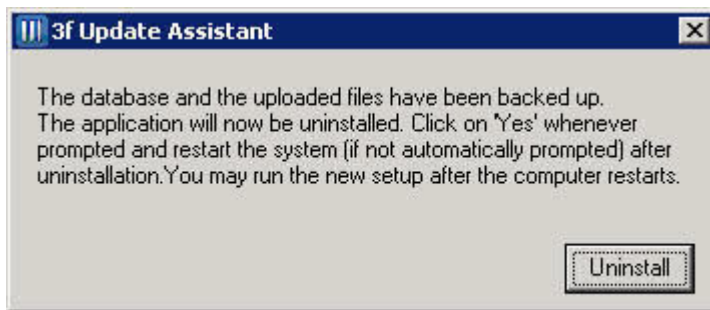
3f Update Assistant

The database and the uploaded files have been backed up. The application will now be uninstalled. Click on 'Yes' whenever prompted and restart the system (if not automatically prompted) after uninstallation.You may run the new setup after the computer restarts.

Uninstall